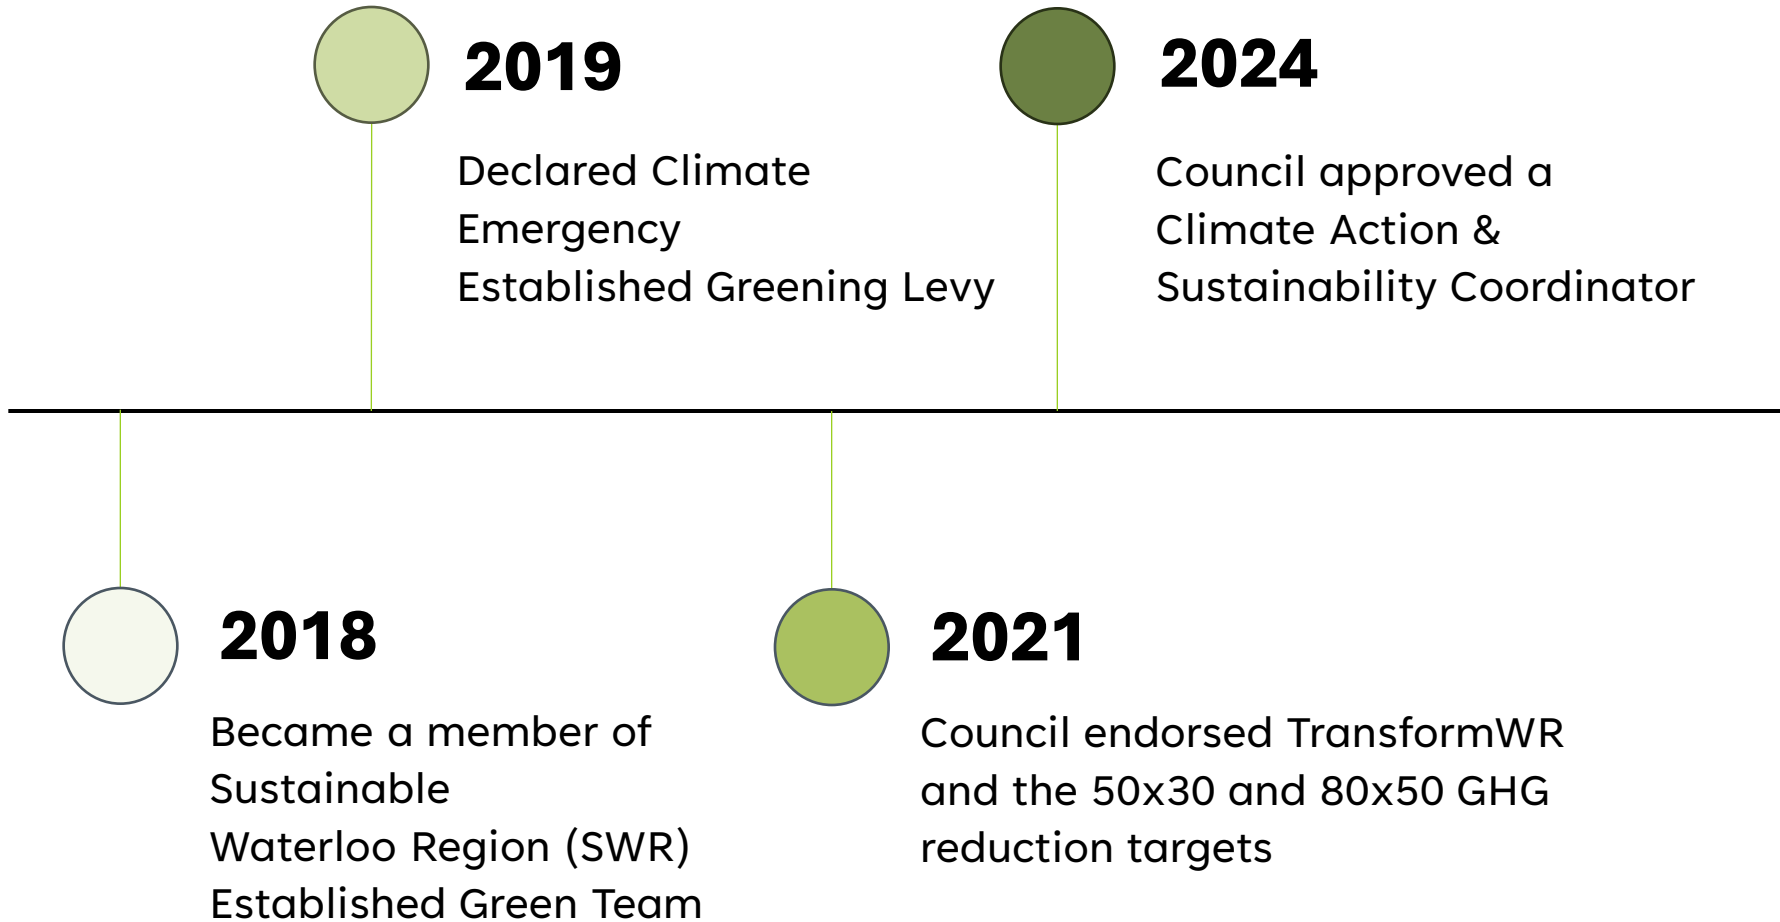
2019

Declared Climate Emergency
Established Greening Levy

2024

Council approved a Climate Action & Sustainability Coordinator

2018

Became a member of Sustainable Waterloo Region (SWR)
Established Green Team

2021

Council endorsed TransformWR and the 50x30 and 80x50 GHG reduction targets